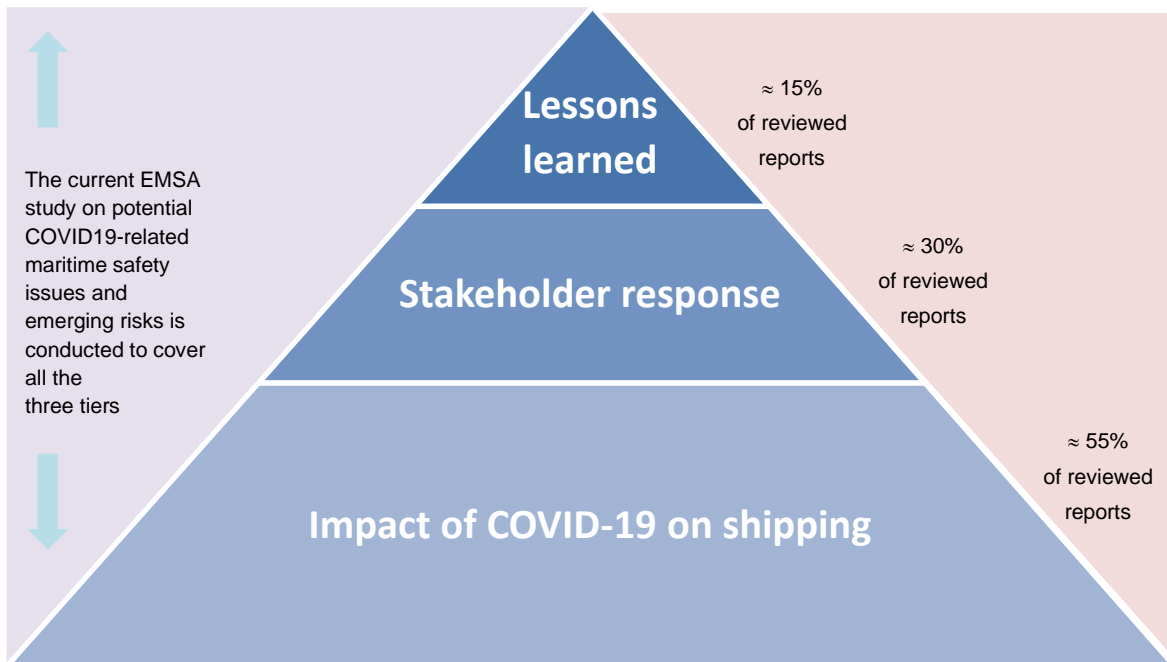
The current EMSA study on potential COVID19-related maritime safety issues and emerging risks is conducted to cover all the three tiers

Lessons learned

$\approx$ 15% of reviewed reports

Stakeholder response

$\approx$ 30% of reviewed reports

Impact of COVID-19 on shipping

$\approx$ 55% of reviewed reports